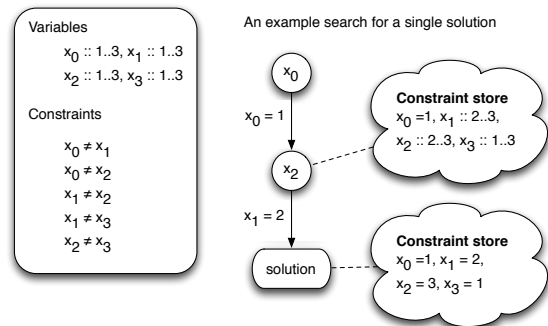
Variables

$x_0$ :: 1..3, $x_1$ :: 1..3
$x_2$ :: 1..3, $x_3$ :: 1..3

Constraints

$x_0 \neq x_1$
$x_0 \neq x_2$
$x_1 \neq x_2$
$x_1 \neq x_3$
$x_2 \neq x_3$

An example search for a single solution

$x_0$

$x_0 = 1$

$x_2$

$x_1 = 2$

solution

Constraint store
$x_0$ =1, $x_1$ :: 2..3,
$x_2$ :: 2..3, $x_3$ :: 1..3

Constraint store
$x_0$ =1, $x_1$ = 2,
$x_2$ = 3, $x_3$ = 1